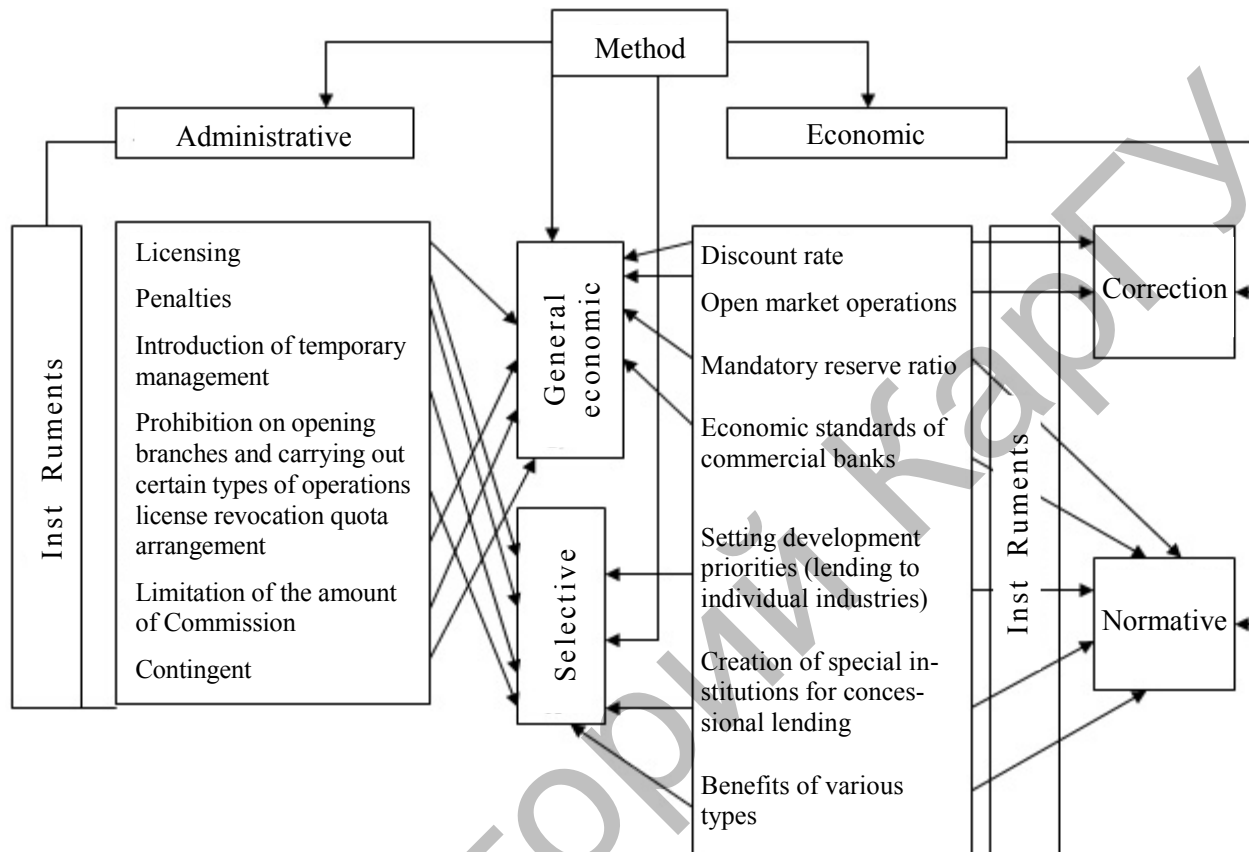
Method

Administrative

Economic

Inst Ruments

Licensing

Penalties

Introduction of temporary management

Prohibition on opening branches and carrying out certain types of operations license revocation quota arrangement

Limitation of the amount of Commission

Contingent

General economic

Selective

Discount rate

Open market operations

Mandatory reserve ratio

Economic standards of commercial banks

Setting development priorities (lending to individual industries)

Creation of special institutions for concessional lending

Benefits of various types

Inst Ruments

Correction

Normative

Карагандинский государственный университет имени академика Е.А. Букетова